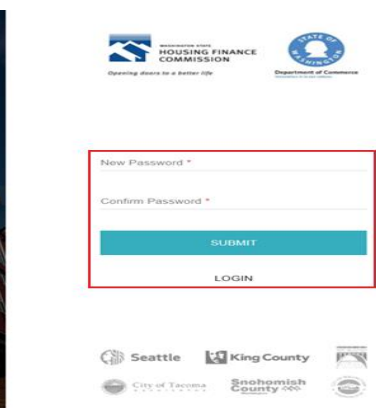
WASHINGTON STATE
HOUSING FINANCE
COMMISSION
Opening doors to a better life

STATE OF WASHINGTON
Department of Commerce

New Password *

Confirm Password *

SUBMIT

LOGIN

Seattle
King County
City of Tacoma
Snohomish County